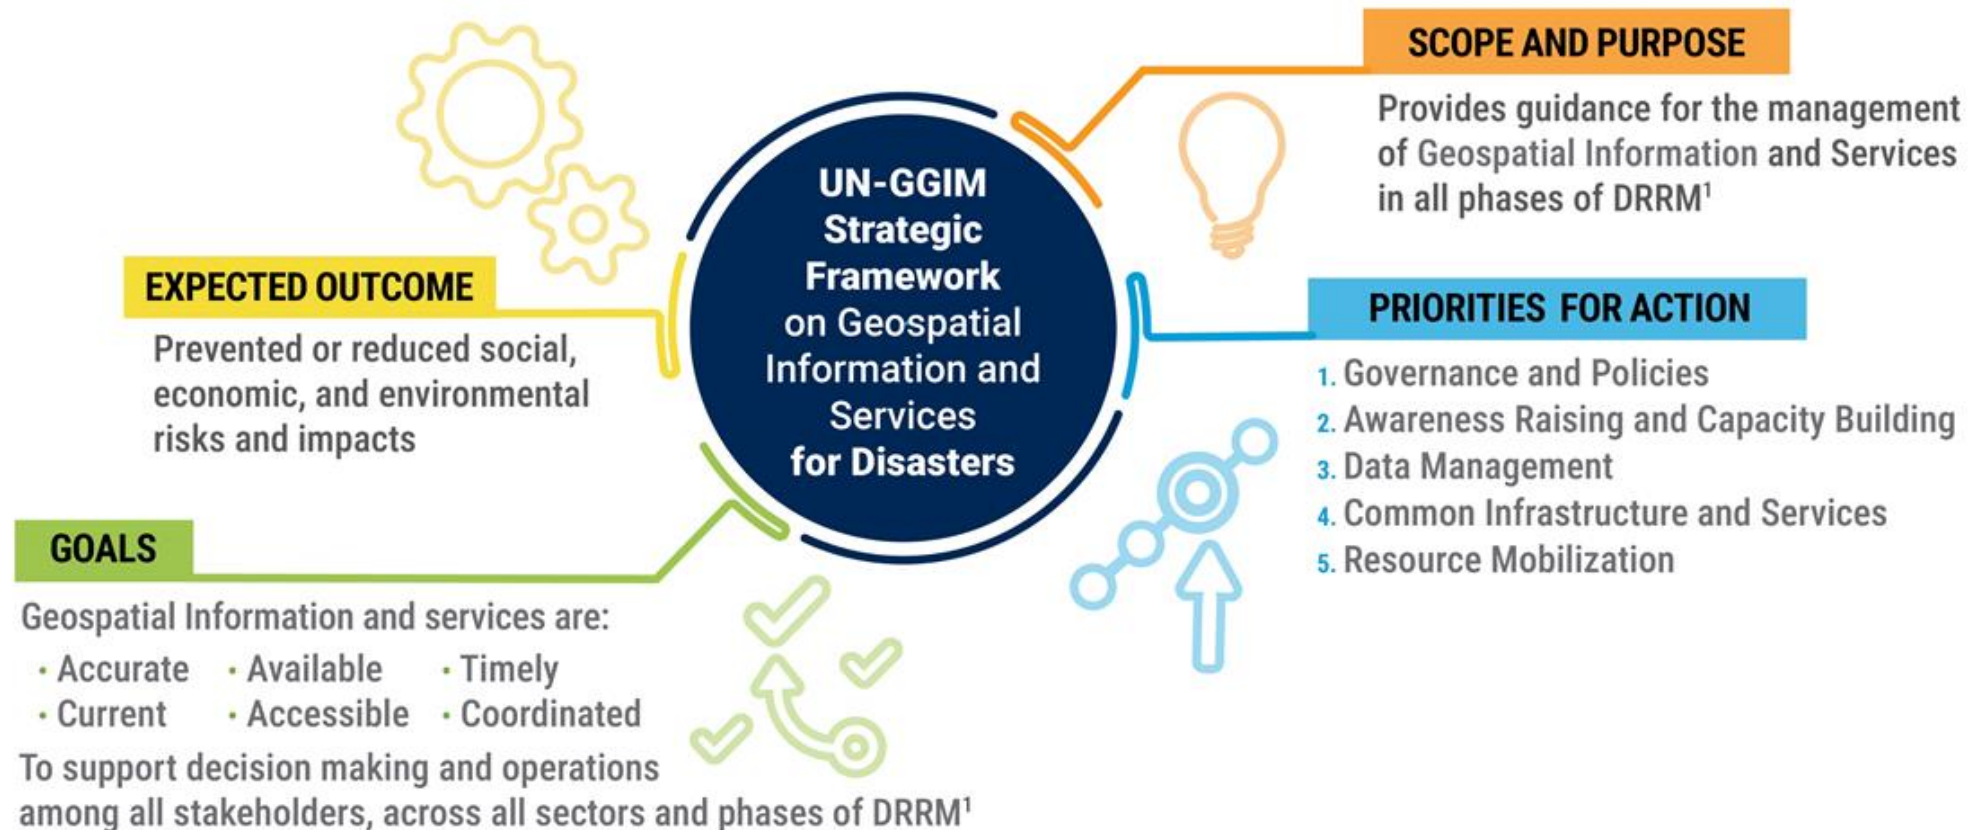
UN-GGIM Strategic Framework on Geospatial Information and Services for Disasters

SCOPE AND PURPOSE

Provides guidance for the management of Geospatial Information and Services in all phases of DRRM$^1$

EXPECTED OUTCOME

Prevented or reduced social, economic, and environmental risks and impacts

PRIORITIES FOR ACTION

1. Governance and Policies
2. Awareness Raising and Capacity Building
3. Data Management
4. Common Infrastructure and Services
5. Resource Mobilization

GOALS

Geospatial Information and services are:

- Accurate
- Available
- Timely
- Current
- Accessible
- Coordinated

To support decision making and operations among all stakeholders, across all sectors and phases of DRRM$^1$